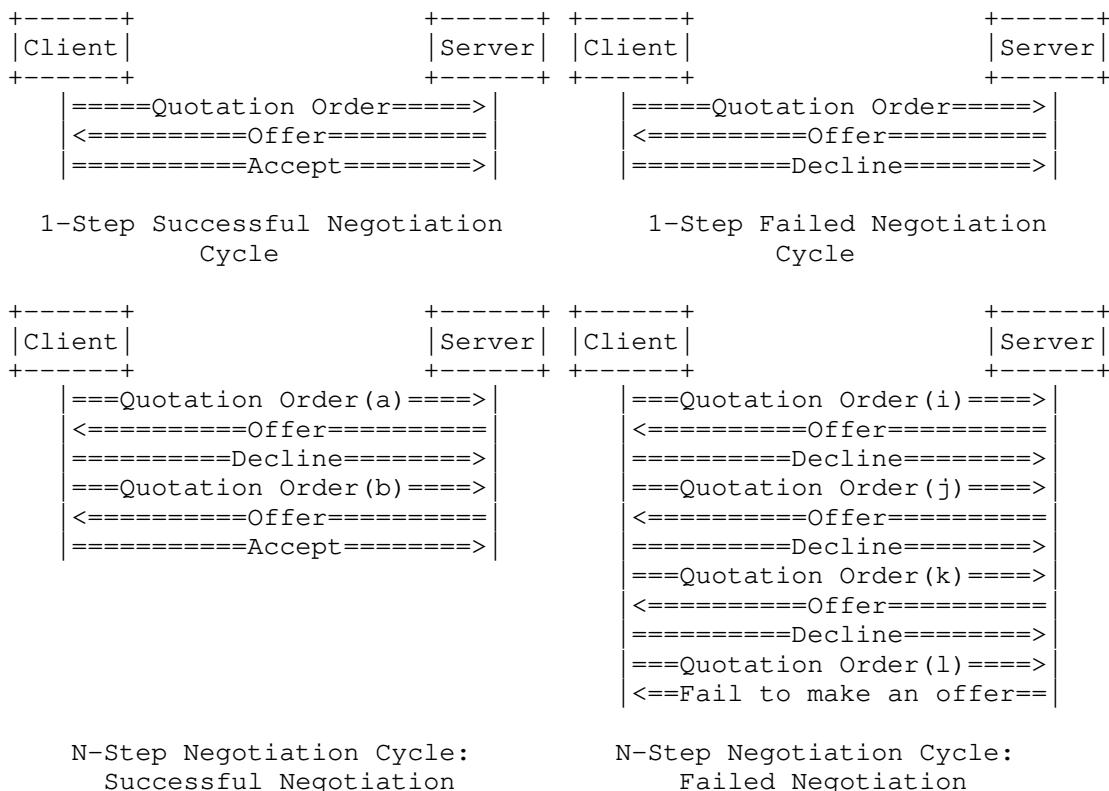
```
+------+                     +------+ +------+                     +------+
|Client|                     |Server| |Client|                     |Server|
+------+                     +------+ +------+                     +------+
    |=====Quotation Order=====>|          |=====Quotation Order=====>|
    |<==========Offer==========|          |<==========Offer==========|
    |===========Accept========>|          |==========Decline========>|

  1-Step Successful Negotiation          1-Step Failed Negotiation
            Cycle                                  Cycle

+------+                     +------+ +------+                     +------+
|Client|                     |Server| |Client|                     |Server|
+------+                     +------+ +------+                     +------+
    |===Quotation Order(a)====>|          |===Quotation Order(i)====>|
    |<==========Offer==========|          |<==========Offer==========|
    |==========Decline========>|          |==========Decline========>|
    |===Quotation Order(b)====>|          |===Quotation Order(j)====>|
    |<==========Offer==========|          |<==========Offer==========|
    |===========Accept========>|          |==========Decline========>|
                                          |===Quotation Order(k)====>|
                                          |<==========Offer==========|
                                          |==========Decline========>|
                                          |===Quotation Order(l)====>|
                                          |<==Fail to make an offer==|

     N-Step Negotiation Cycle:            N-Step Negotiation Cycle:
      Successful Negotiation                 Failed Negotiation
```